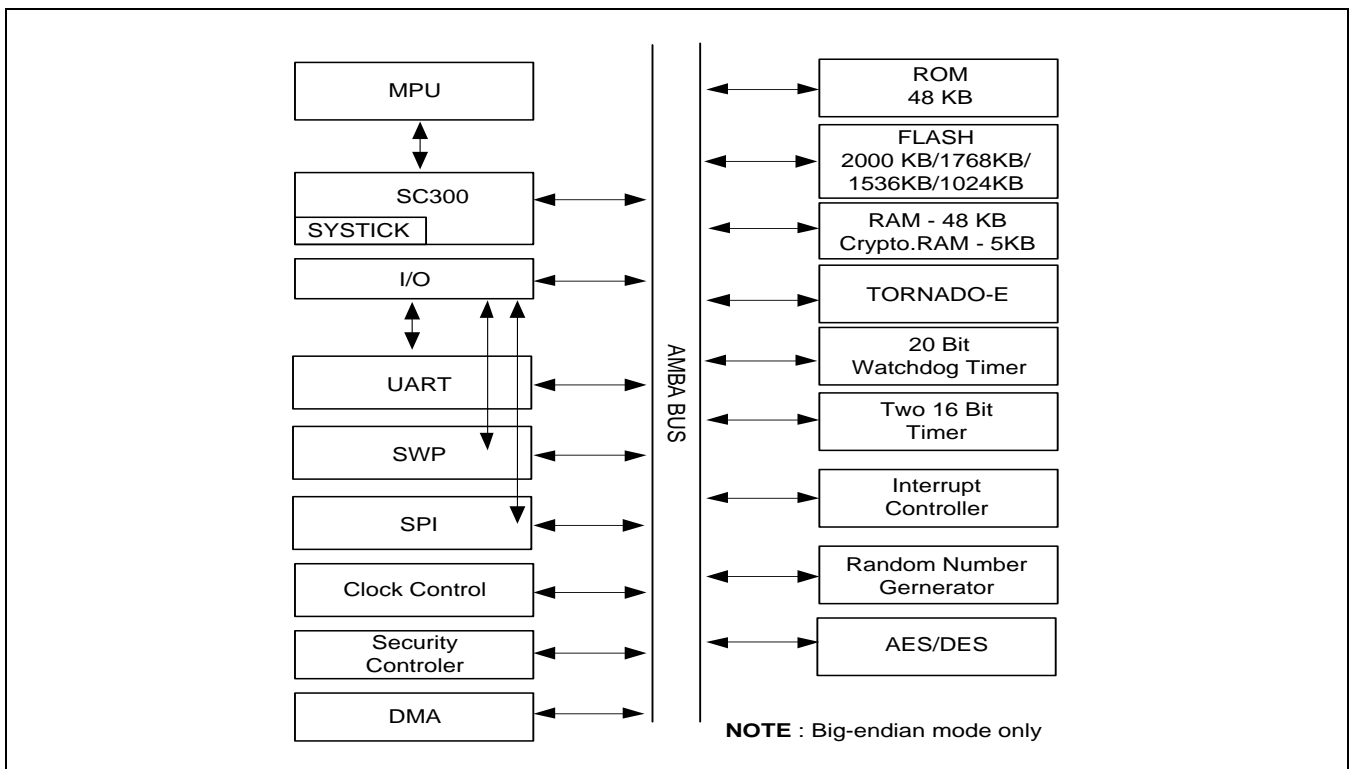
MPU

SC300

SYSTICK

I/O

UART

SWP

SPI

Clock Control

Security Controler

DMA

AMBA BUS

ROM
48 KB

FLASH
2000 KB/1768KB/
1536KB/1024KB

RAM - 48 KB
Crypto.RAM - 5KB

TORNADO-E

20 Bit
Watchdog Timer

Two 16 Bit
Timer

Interrupt
Controller

Random Number
Gernerator

AES/DES

**NOTE** : Big-endian mode only